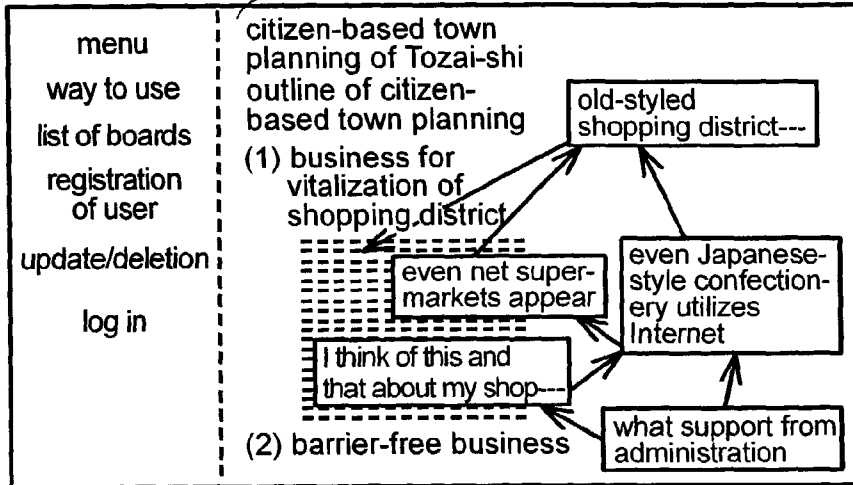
menu
way to use
list of boards
registration of user
update/deletion
log in

citizen-based town planning of Tozai-shi
outline of citizen-based town planning
(1) business for vitalization of shopping district

old-styled shopping district---

even net supermarkets appear

even Japanese-style confectionery utilizes Internet

I think of this and that about my shop---

what support from administration

(2) barrier-free business